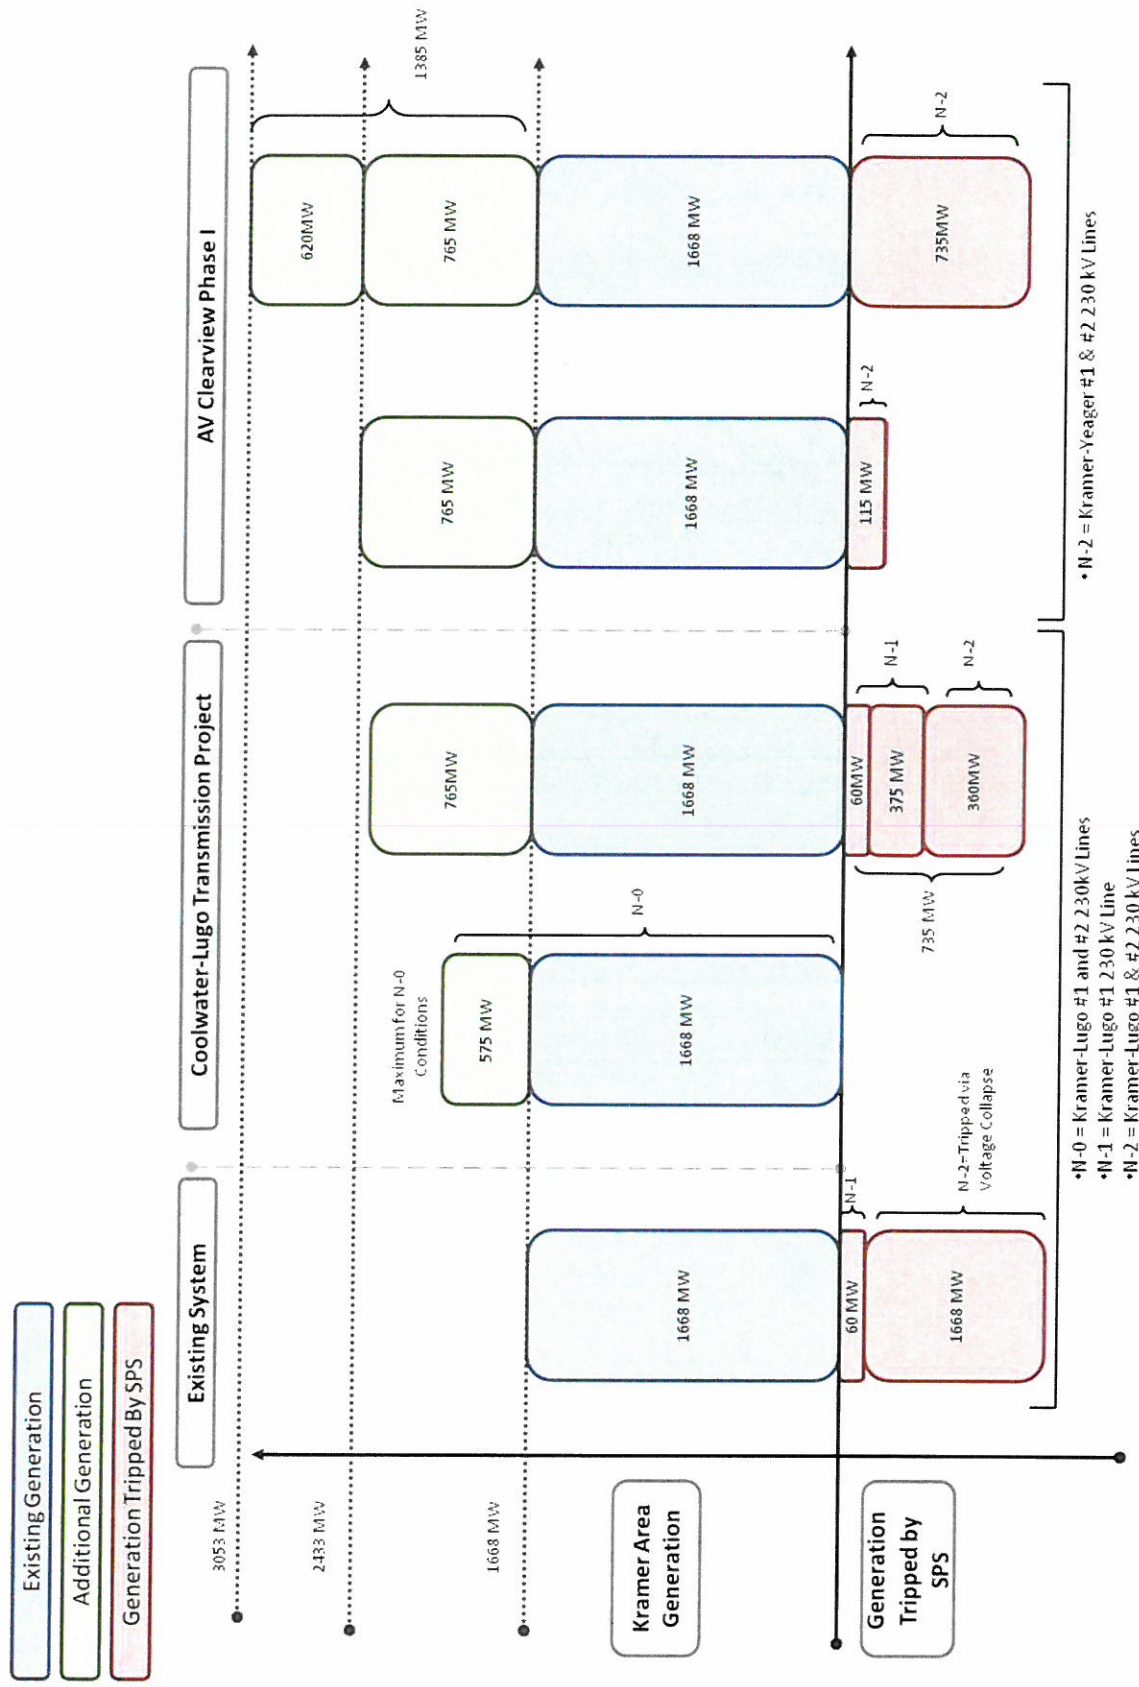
Existing Generation
Additional Generation
Generation Tripped By SPS

Kramer Area Generation

Generation Tripped by SPS

3053 MW
2433 MW
1668 MW

Existing System

1668 MW
60 MW
N-1
1668 MW
N-2-Tripped via Voltage Collapse

Coolwater-Lugo Transmission Project

Maximum for N-0 Conditions
575 MW
1668 MW
N-0

765MW
1668 MW
60MW
375 MW
360MW
N-1
N-2
735 MW

AV Clearview Phase I

765 MW
1668 MW
115 MW
N-2

620MW
765 MW
1668 MW
735MW
N-2
1385 MW

•N-0 = Kramer-Lugo #1 and #2 230kV Lines
•N-1 = Kramer-Lugo #1 230 kV Line
•N-2 = Kramer-Lugo #1 & #2 230 kV Lines

•N-2 = Kramer-Yeager #1 & #2 230 kV Lines